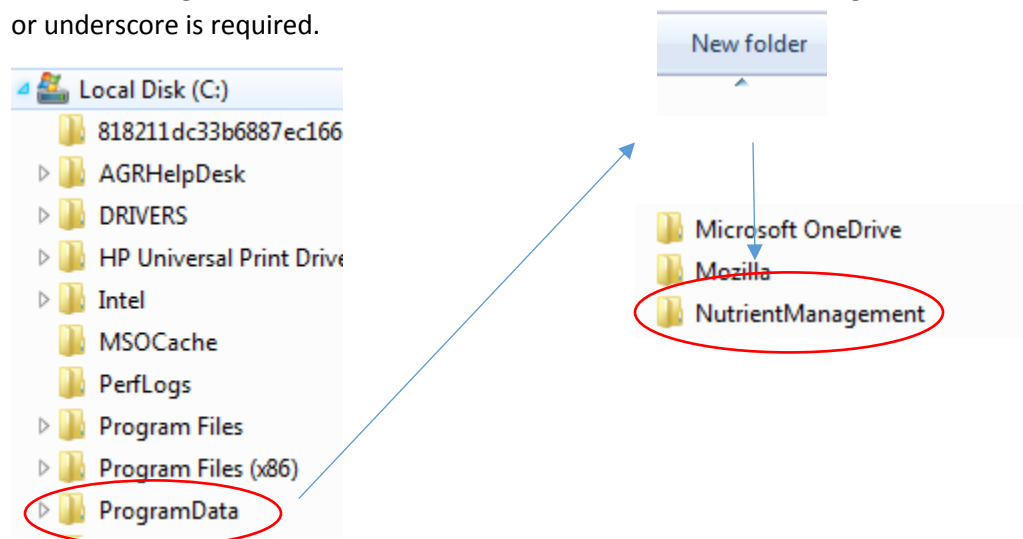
or underscore is required.

Local Disk (C:)
818211dc33b6887ec166
AGRHelpDesk
DRIVERS
HP Universal Print Drive
Intel
MSOCache
PerfLogs
Program Files
Program Files (x86)
ProgramData

New folder

Microsoft OneDrive
Mozilla
NutrientManagement